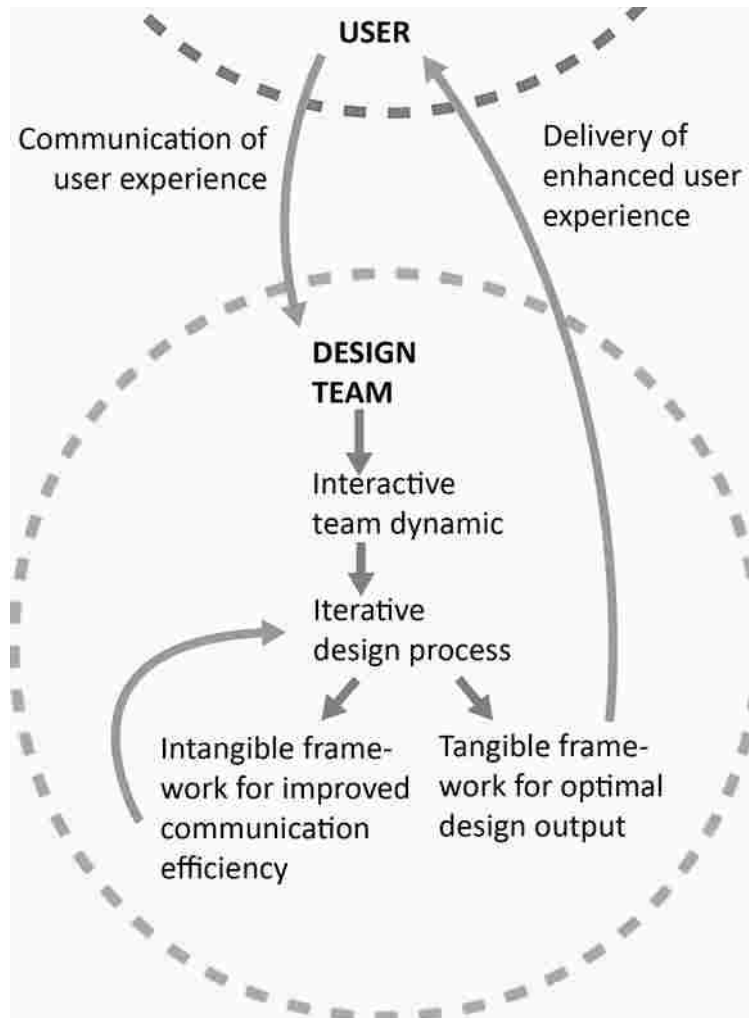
USER

Communication of user experience

Delivery of enhanced user experience

DESIGN TEAM

Interactive team dynamic

Iterative design process

Intangible framework for improved communication efficiency

Tangible framework for optimal design output